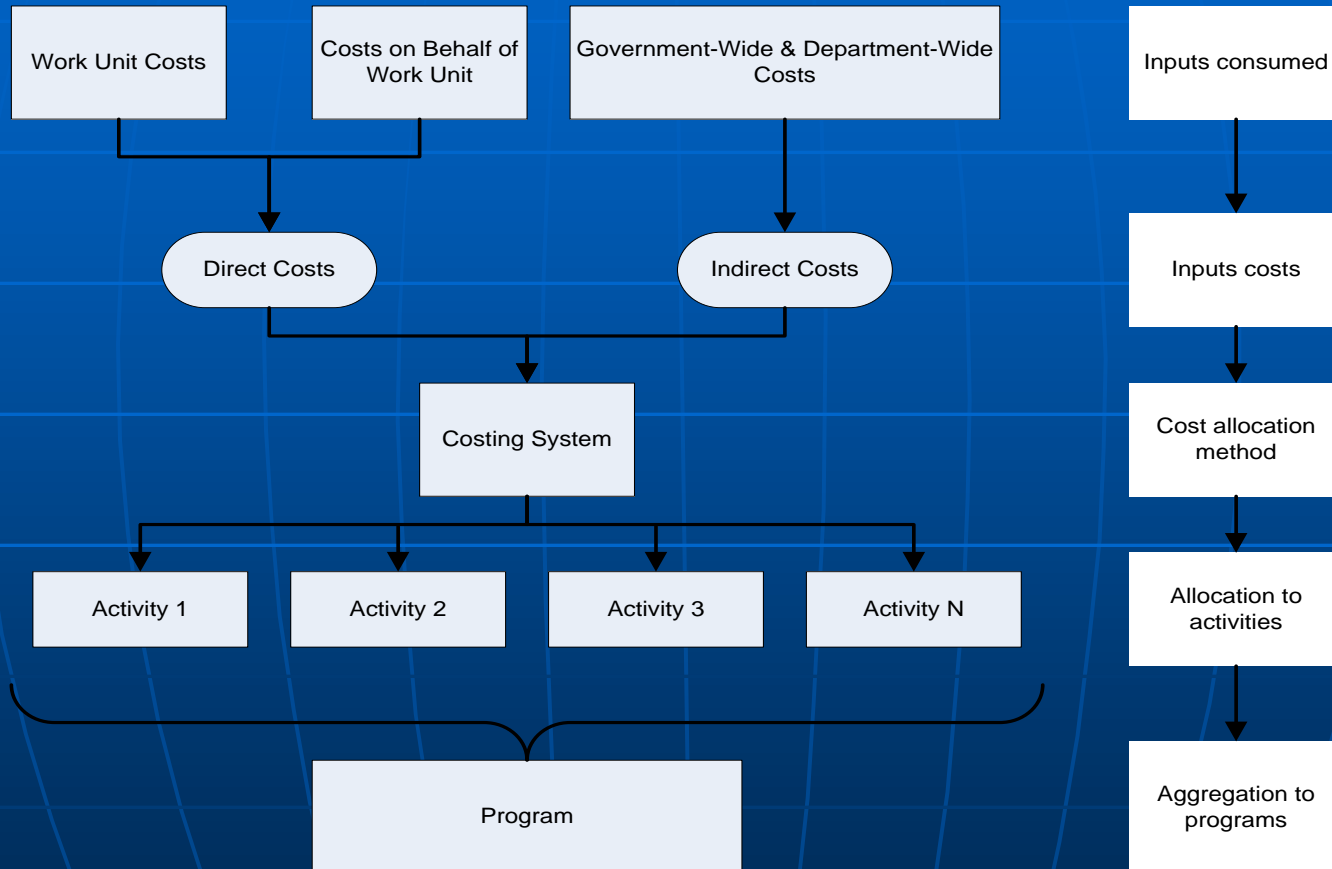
Work Unit Costs

Costs on Behalf of Work Unit

Government-Wide & Department-Wide Costs

Inputs consumed

Direct Costs

Indirect Costs

Inputs costs

Costing System

Cost allocation method

Activity 1

Activity 2

Activity 3

Activity N

Allocation to activities

Program

Aggregation to programs